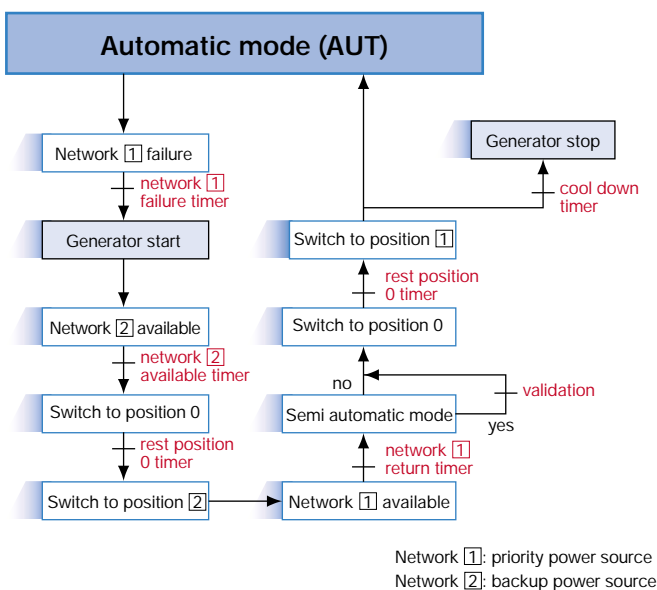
Automatic mode (AUT)

Network 1 failure

network 1 failure timer

Generator start

Network 2 available

network 2 available timer

Switch to position 0

rest position 0 timer

Switch to position 2

Network 1 available

network 1 return timer

Semi automatic mode

validation

yes

no

Switch to position 0

rest position 0 timer

Switch to position 1

cool down timer

Generator stop

Network 1: priority power source
Network 2: backup power source